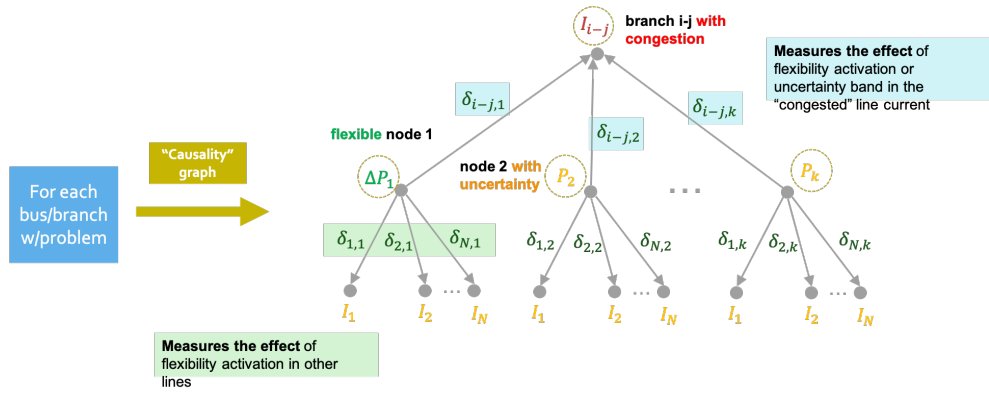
$I_{i-j}$ branch i-j with congestion

Measures the effect of flexibility activation or uncertainty band in the "congested" line current

$\delta_{i-j,1}$

$\delta_{i-j,2}$

$\delta_{i-j,k}$

flexible node 1

"Causality" graph

For each bus/branch w/problem

node 2 with uncertainty

$\Delta P_1$

$P_2$

...

$P_k$

$\delta_{1,1}$ $\delta_{2,1}$ $\delta_{N,1}$

$\delta_{1,2}$ $\delta_{2,2}$ $\delta_{N,2}$

$\delta_{1,k}$ $\delta_{2,k}$ $\delta_{N,k}$

$I_1$ $I_2$ ... $I_N$

$I_1$ $I_2$ ... $I_N$

$I_1$ $I_2$ ... $I_N$

Measures the effect of flexibility activation in other lines